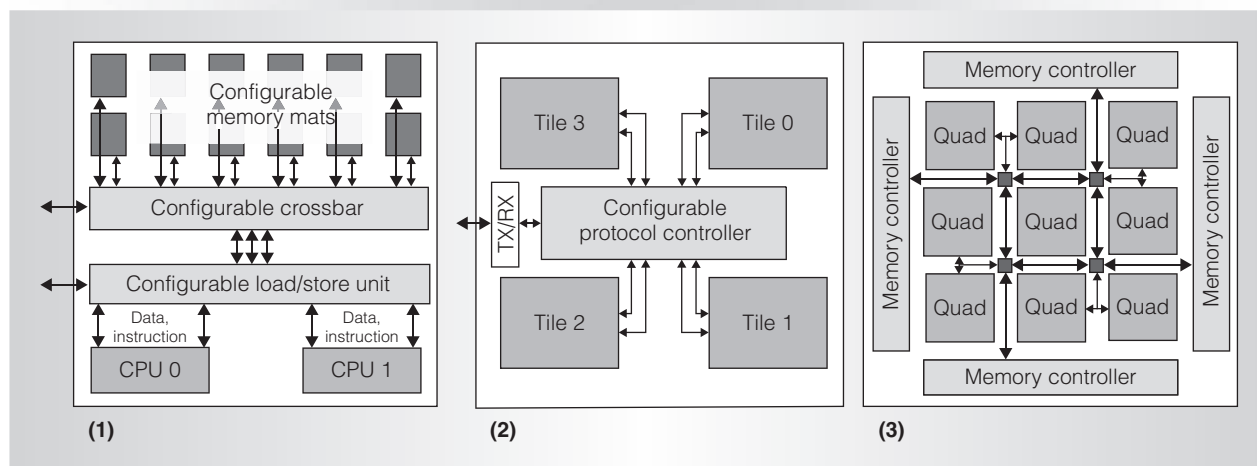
Configurable memory mats

Configurable crossbar

Configurable load/store unit

Data, instruction

Data, instruction

CPU 0

CPU 1

(1)

Tile 3

Tile 0

TX/RX

Configurable protocol controller

Tile 2

Tile 1

(2)

Memory controller

Memory controller

Quad

Quad

Quad

Quad

Quad

Quad

Quad

Quad

Quad

Memory controller

Memory controller

(3)